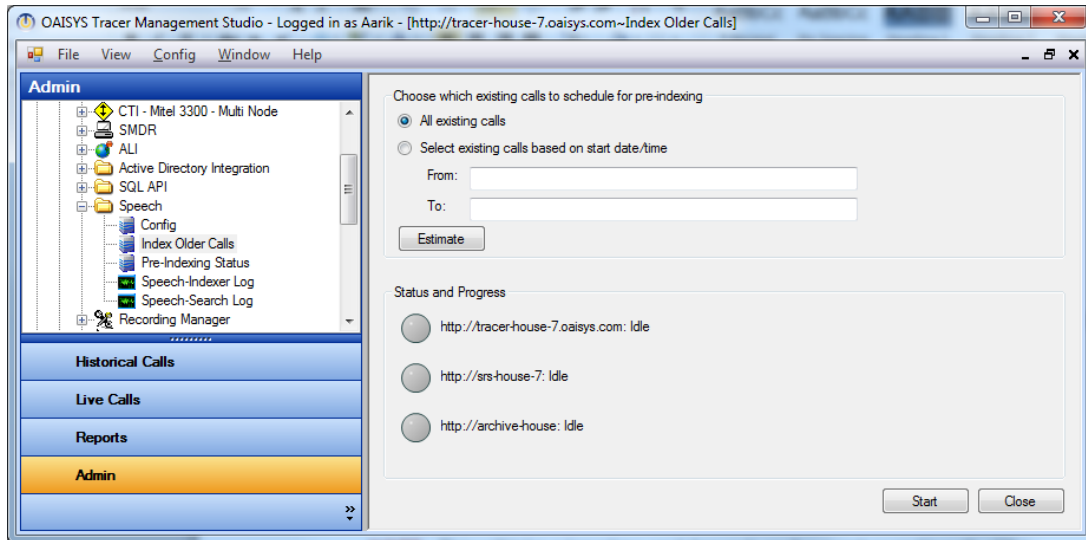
OAISYS Tracer Management Studio - Logged in as Aarik - [http://tracer-house-7.oaisys.com~Index Older Calls]

File View Config Window Help

Admin

CTI - Mitel 3300 - Multi Node
SMDR
ALI
Active Directory Integration
SQL API
Speech
Config
Index Older Calls
Pre-Indexing Status
Speech-Indexer Log
Speech-Search Log
Recording Manager

Historical Calls
Live Calls
Reports
Admin

Choose which existing calls to schedule for pre-indexing
All existing calls
Select existing calls based on start date/time
From:
To:
Estimate

Status and Progress
http://tracer-house-7.oaisys.com: Idle
http://srs-house-7: Idle
http://archive-house: Idle

Start
Close